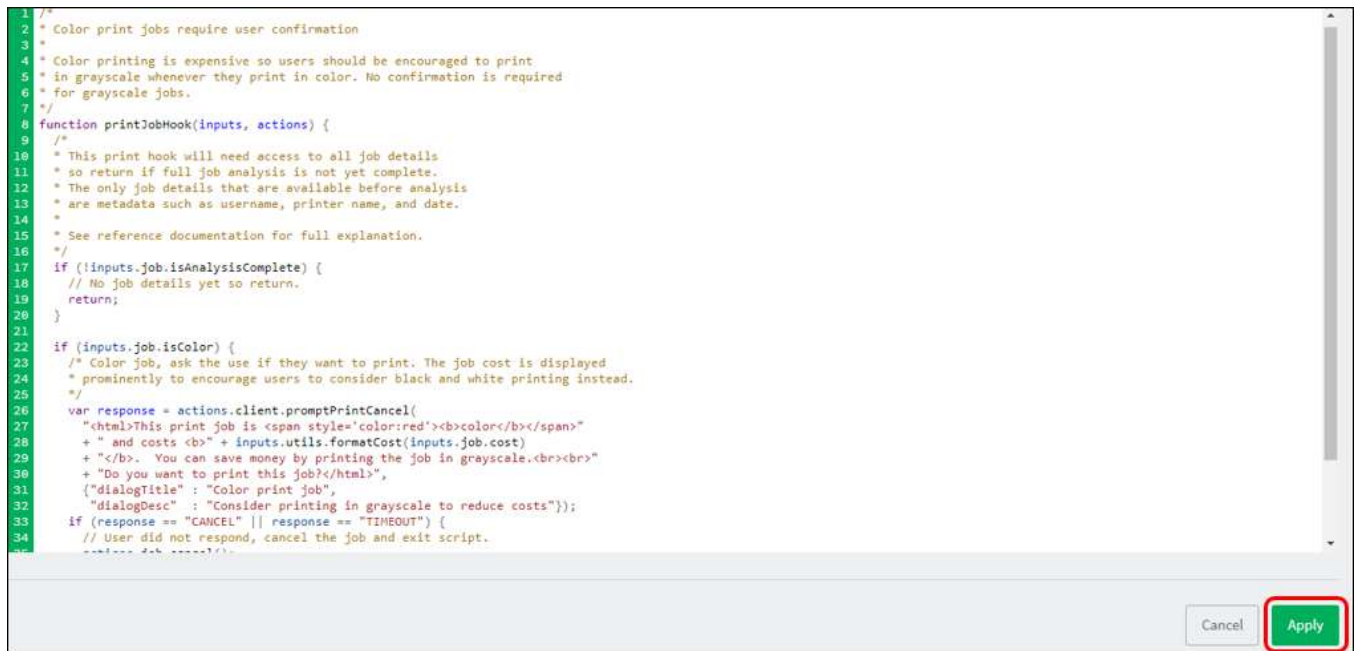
1 /*
2 * Color print jobs require user confirmation
3 *
4 * Color printing is expensive so users should be encouraged to print
5 * in grayscale whenever they print in color. No confirmation is required
6 * for grayscale jobs.
7 */
8 function printJobHook(inputs, actions) {
9   /*
10   * This print hook will need access to all job details
11   * so return if full job analysis is not yet complete.
12   * The only job details that are available before analysis
13   * are metadata such as username, printer name, and date.
14   *
15   * See reference documentation for full explanation.
16   */
17   if (!inputs.job.isAnalysisComplete) {
18     // No job details yet so return.
19     return;
20   }
21
22   if (inputs.job.isColor) {
23     /* Color job, ask the use if they want to print. The job cost is displayed
24     * prominently to encourage users to consider black and white printing instead.
25     */
26     var response = actions.client.promptPrintCancel(
27       "<html>This print job is <span style='color:red'><b>color</b></span>"
28       + " and costs <b>" + inputs.utils.formatCost(inputs.job.cost)
29       + "</b>.  You can save money by printing the job in grayscale.<br><br>"
30       + "Do you want to print this job?</html>",
31       {"dialogTitle" : "Color print job",
32        "dialogDesc"  : "Consider printing in grayscale to reduce costs"});
33     if (response == "CANCEL" || response == "TIMEOUT") {
34       // User did not respond, cancel the job and exit script.
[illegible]

Cancel
Apply